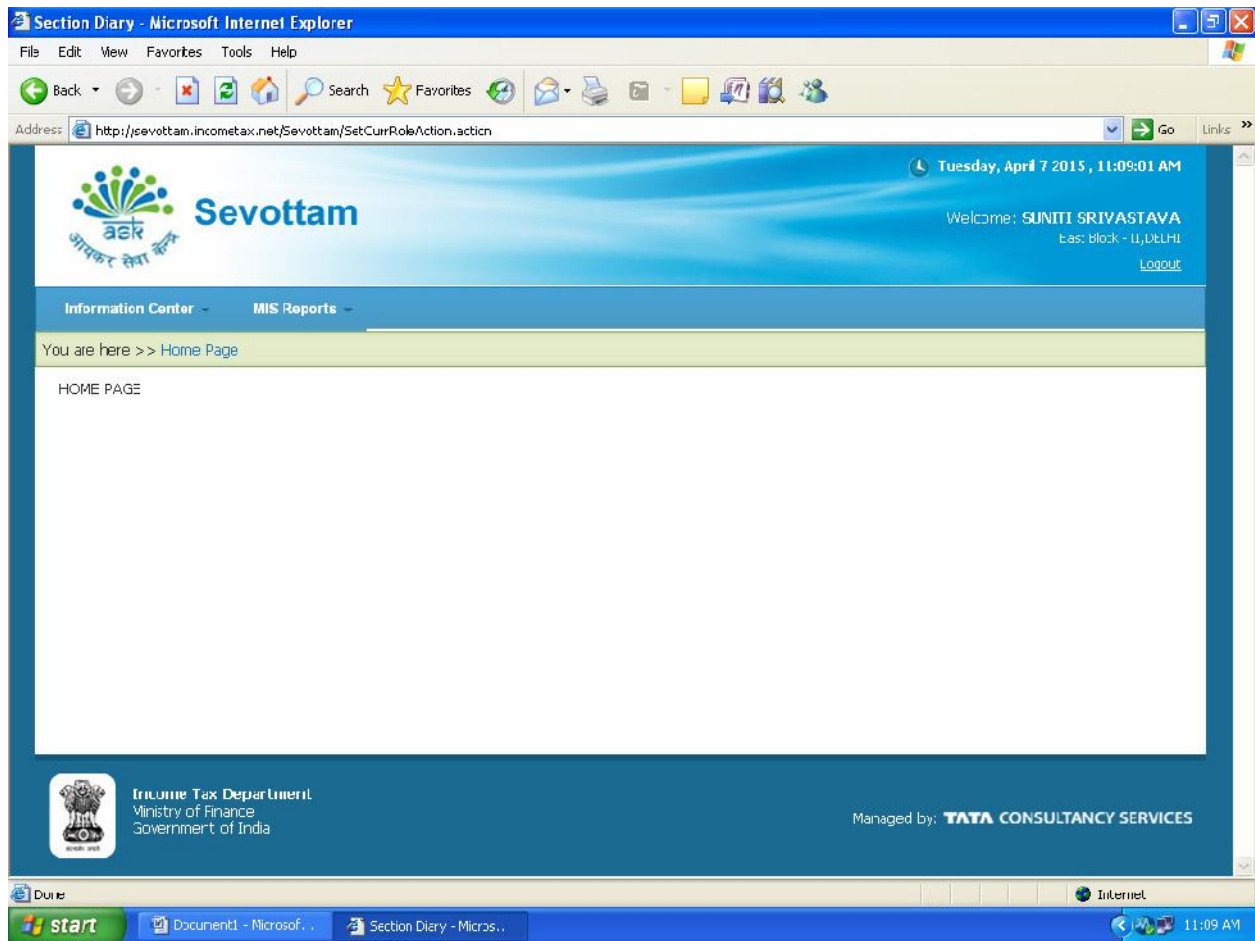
Section Diary - Microsoft Internet Explorer

File Edit View Favorites Tools Help

Back Search Favorites

Address http://sevottam.incometax.net/Sevottam/SetCurrRoleAction.action Go Links

Tuesday, April 7 2015, 11:09:01 AM

ask
आयकर सेवा केंद्र

Sevottam

Welcome: SUNITI SRIVASTAVA
East Block - II,DELHI
Logout

Information Center MIS Reports

You are here >> Home Page

HOME PAGE

Income Tax Department
Ministry of Finance
Government of India

Managed by: TATA CONSULTANCY SERVICES

Done

Internet

start Document1 - Microsof... Section Diary - Micros... 11:09 AM